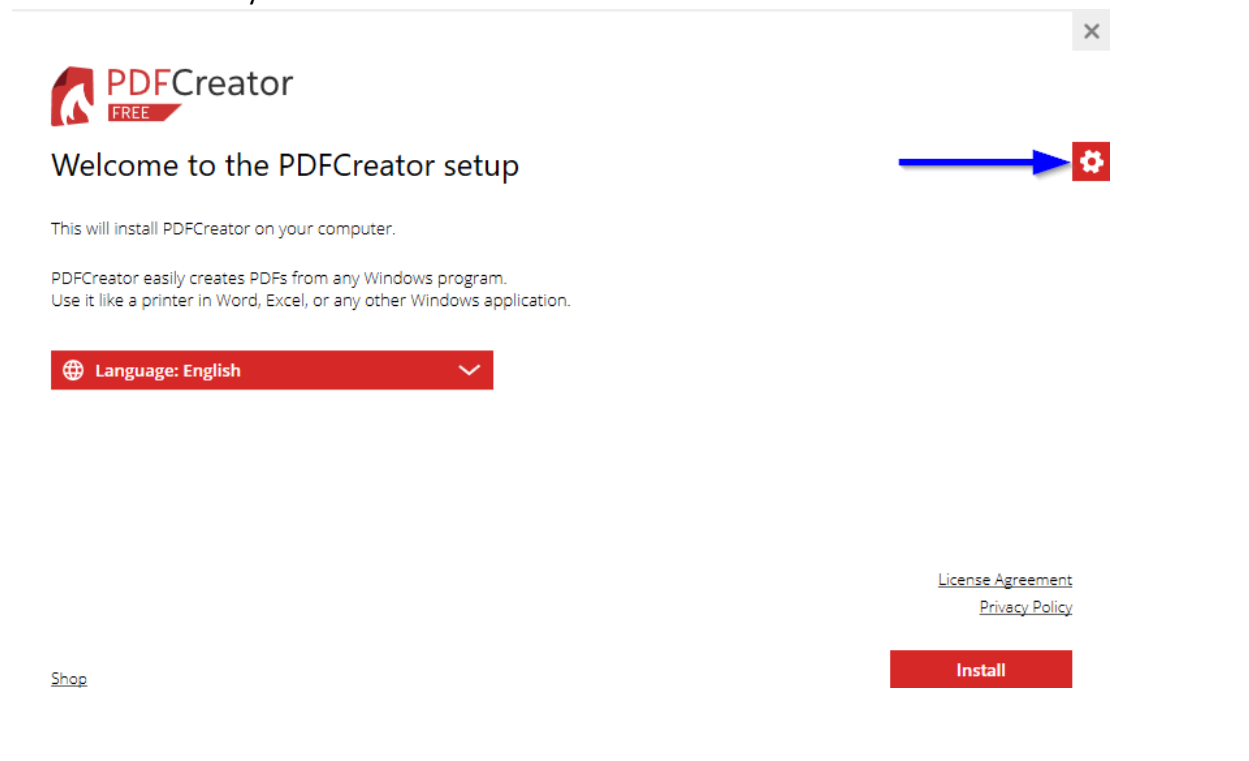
PDFCreator
FREE

Welcome to the PDFCreator setup

This will install PDFCreator on your computer.

PDFCreator easily creates PDFs from any Windows program.
Use it like a printer in Word, Excel, or any other Windows application.

Language: English

License Agreement
Privacy Policy

Shop

Install